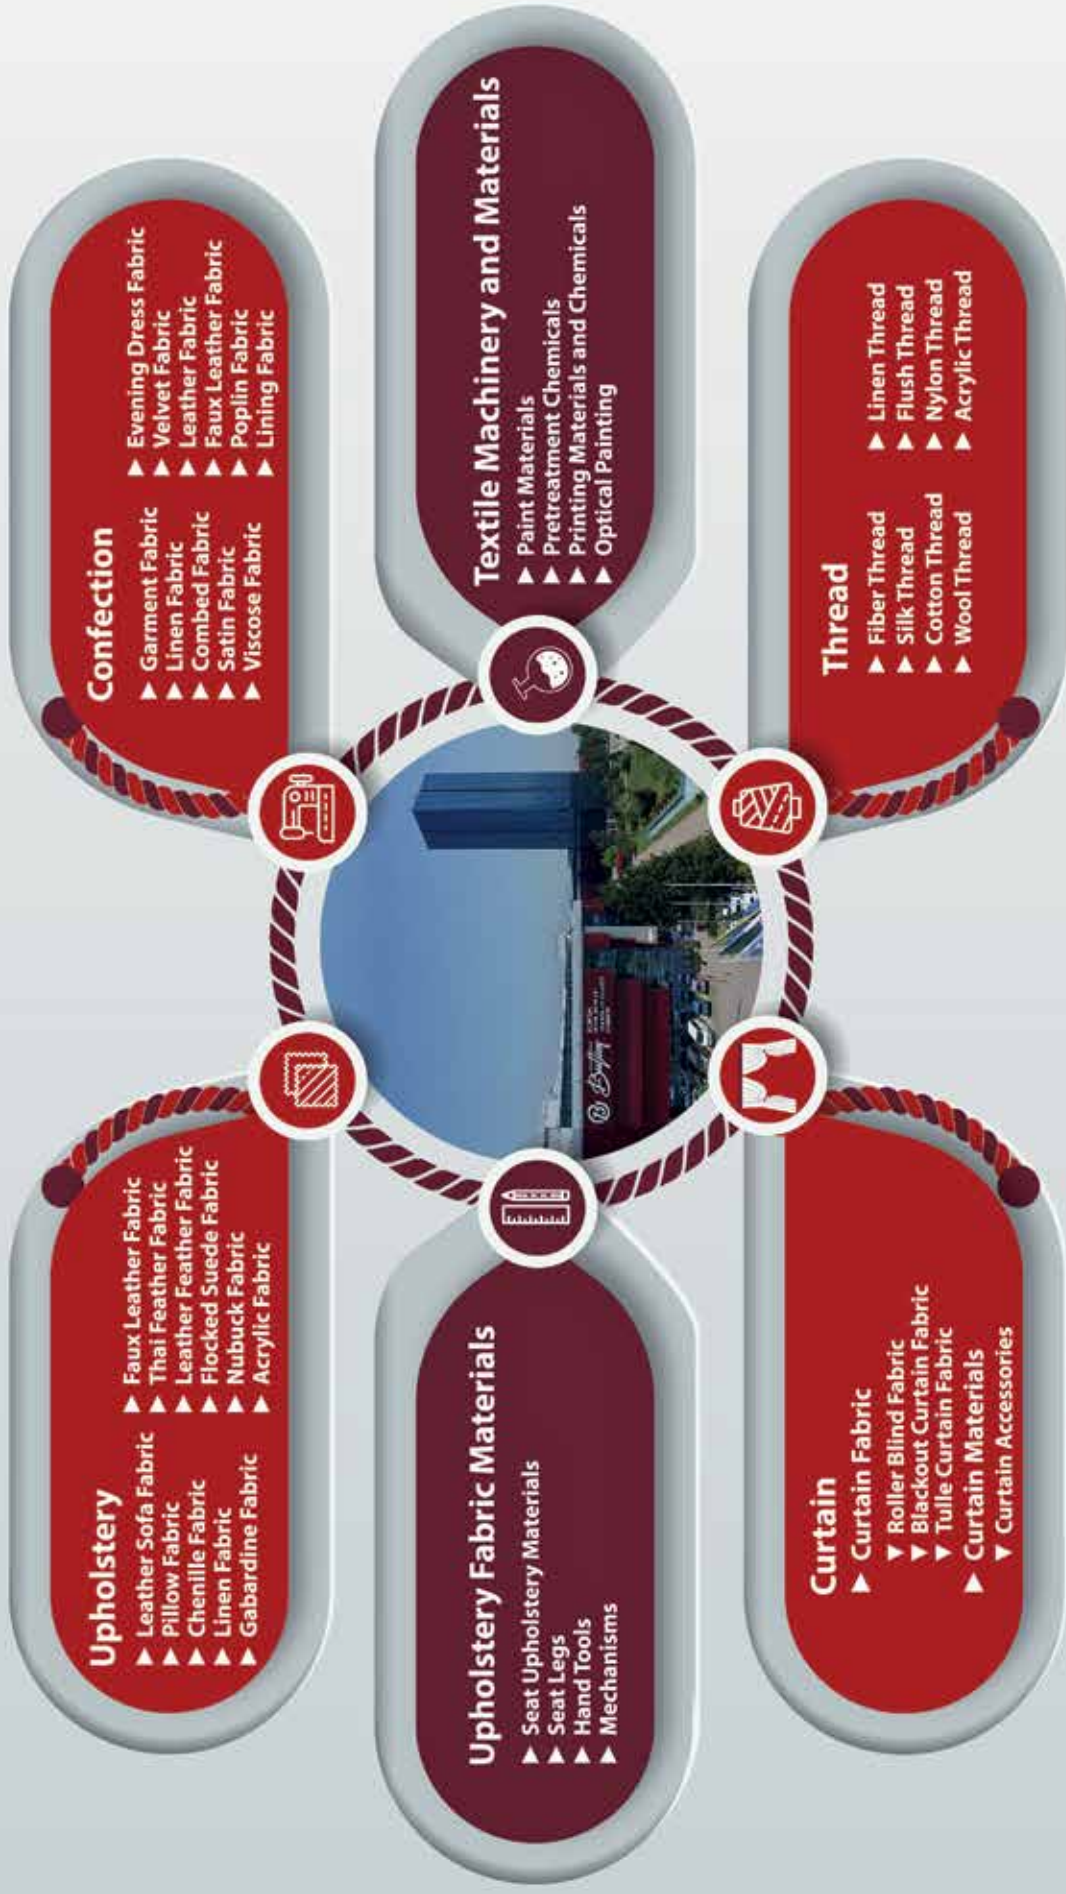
Upholstery
▲ Leather Sofa Fabric
▲ Pillow Fabric
▲ Chenille Fabric
▲ Linen Fabric
▲ Gabardine Fabric
▲ Faux Leather Fabric
▲ Thai Feather Fabric
▲ Leather Feather Fabric
▲ Flocked Suede Fabric
▲ Nubuck Fabric
▲ Acrylic Fabric

Upholstery Fabric Materials
▲ Seat Upholstery Materials
▲ Seat Legs
▲ Hand Tools
▲ Mechanisms

Curtain
▲ Curtain Fabric
▼ Roller Blind Fabric
▼ Blackout Curtain Fabric
▼ Tulle Curtain Fabric
▲ Curtain Materials
▼ Curtain Accessories

Confection
▲ Garment Fabric
▲ Linen Fabric
▲ Combed Fabric
▲ Satin Fabric
▲ Viscose Fabric
▲ Evening Dress Fabric
▲ Velvet Fabric
▲ Leather Fabric
▲ Faux Leather Fabric
▲ Poplin Fabric
▲ Lining Fabric

Textile Machinery and Materials
▲ Paint Materials
▲ Pretreatment Chemicals
▲ Printing Materials and Chemicals
▲ Optical Painting

Thread
▲ Fiber Thread
▲ Silk Thread
▲ Cotton Thread
▲ Wool Thread
▲ Linen Thread
▲ Flush Thread
▲ Nylon Thread
▲ Acrylic Thread